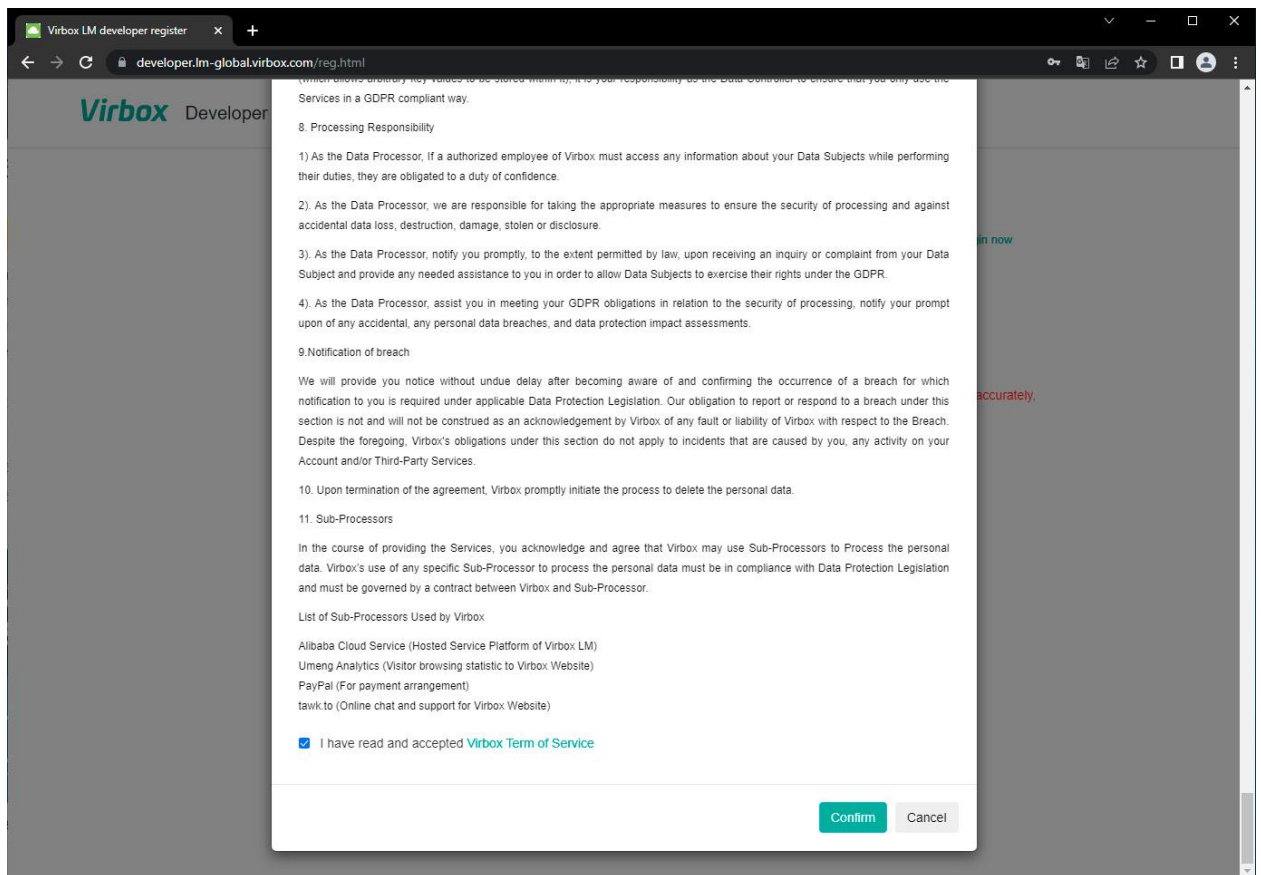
Virbox LM developer register ×

developer.lm-global.virbox.com/reg.html

Virbox Developer

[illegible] Services in a GDPR compliant way.

8. Processing Responsibility

1) As the Data Processor, If a authorized employee of Virbox must access any information about your Data Subjects while performing their duties, they are obligated to a duty of confidence.

2). As the Data Processor, we are responsible for taking the appropriate measures to ensure the security of processing and against accidental data loss, destruction, damage, stolen or disclosure.

3). As the Data Processor, notify you promptly, to the extent permitted by law, upon receiving an inquiry or complaint from your Data Subject and provide any needed assistance to you in order to allow Data Subjects to exercise their rights under the GDPR.

4). As the Data Processor, assist you in meeting your GDPR obligations in relation to the security of processing, notify your prompt upon of any accidental, any personal data breaches, and data protection impact assessments.

9.Notification of breach

We will provide you notice without undue delay after becoming aware of and confirming the occurrence of a breach for which notification to you is required under applicable Data Protection Legislation. Our obligation to report or respond to a breach under this section is not and will not be construed as an acknowledgement by Virbox of any fault or liability of Virbox with respect to the Breach. Despite the foregoing, Virbox's obligations under this section do not apply to incidents that are caused by you, any activity on your Account and/or Third-Party Services.

10. Upon termination of the agreement, Virbox promptly initiate the process to delete the personal data.

11. Sub-Processors

In the course of providing the Services, you acknowledge and agree that Virbox may use Sub-Processors to Process the personal data. Virbox's use of any specific Sub-Processor to process the personal data must be in compliance with Data Protection Legislation and must be governed by a contract between Virbox and Sub-Processor.

List of Sub-Processors Used by Virbox

Alibaba Cloud Service (Hosted Service Platform of Virbox LM)
Umeng Analytics (Visitor browsing statistic to Virbox Website)
PayPal (For payment arrangement)
tawk.to (Online chat and support for Virbox Website)

I have read and accepted Virbox Term of Service

in now

accurately,

Confirm Cancel